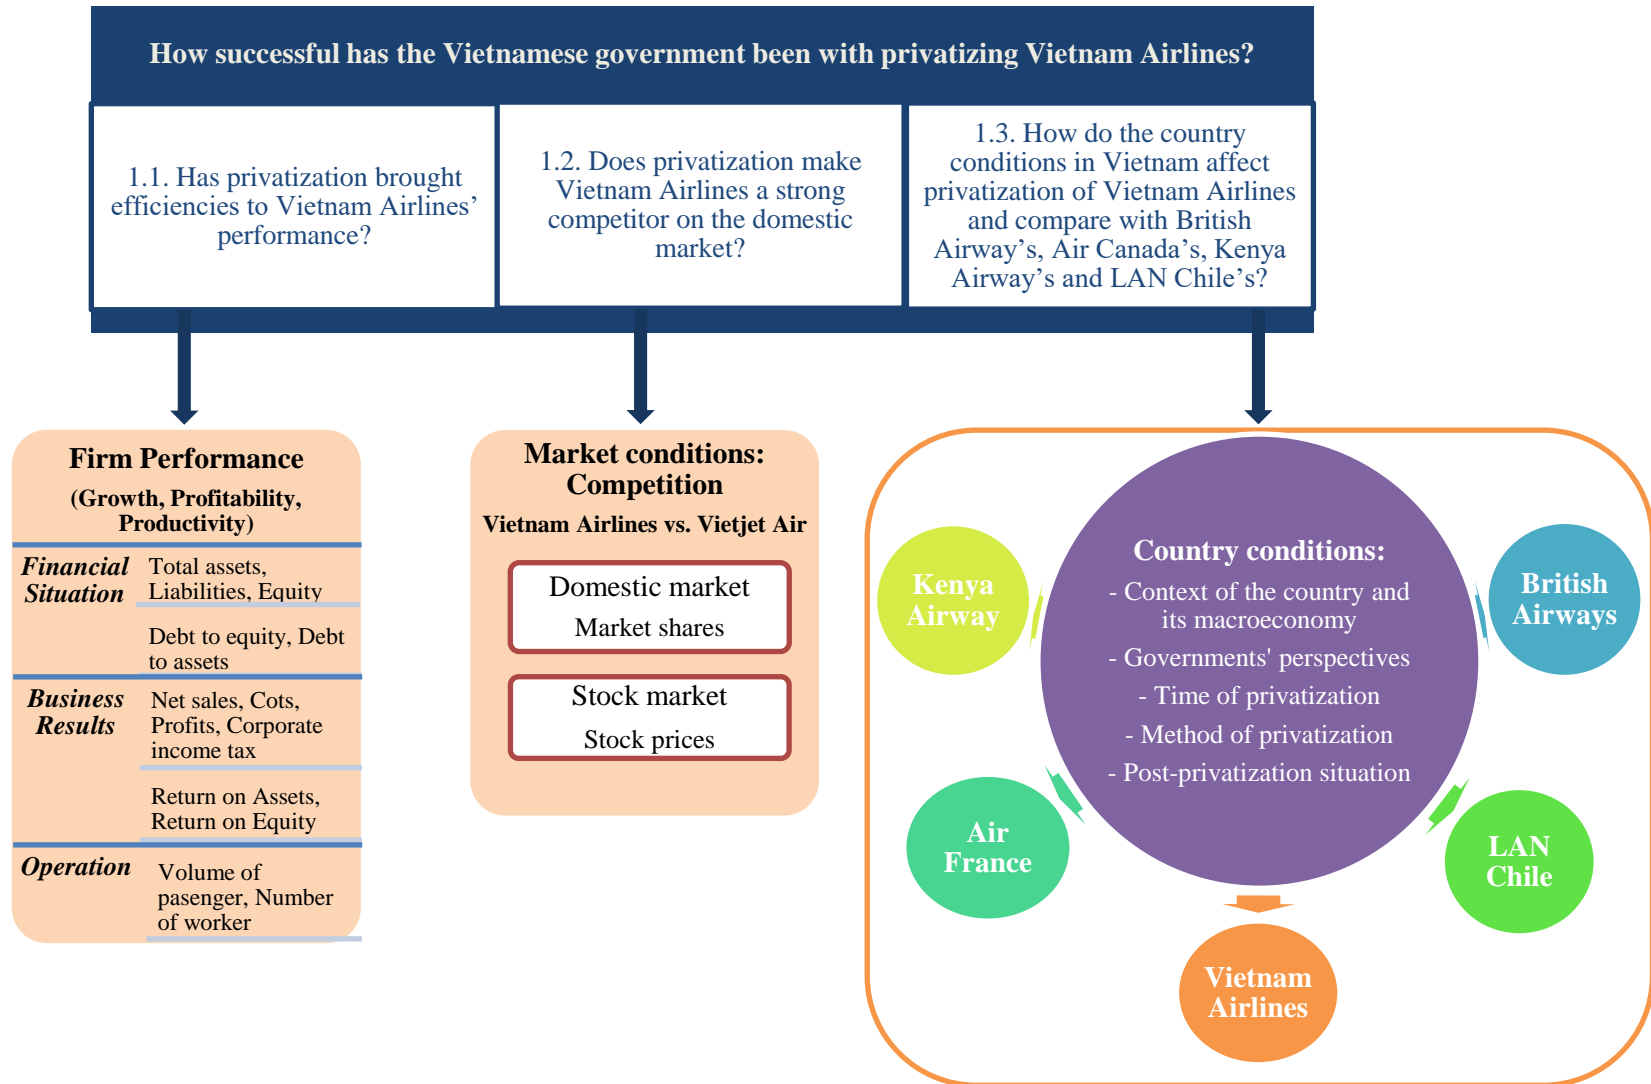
How successful has the Vietnamese government been with privatizing Vietnam Airlines?

1.1. Has privatization brought efficiencies to Vietnam Airlines' performance?

1.2. Does privatization make Vietnam Airlines a strong competitor on the domestic market?

1.3. How do the country conditions in Vietnam affect privatization of Vietnam Airlines and compare with British Airway's, Air Canada's, Kenya Airway's and LAN Chile's?

Firm Performance
(Growth, Profitability, Productivity)

| | |
|---|---|
| Financial Situation | Total assets, Liabilities, Equity |
| | Debt to equity, Debt to assets |
| Business Results | Net sales, Cots, Profits, Corporate income tax |
| | Return on Assets, Return on Equity |
| Operation | Volume of pasenger, Number of worker |

Market conditions: Competition
Vietnam Airlines vs. Vietjet Air

Domestic market
Market shares

Stock market
Stock prices

Kenya Airway

Country conditions:
- Context of the country and its macroeconomy
- Governments' perspectives
- Time of privatization
- Method of privatization
- Post-privatization situation

British Airways

Air France

LAN Chile

Vietnam Airlines